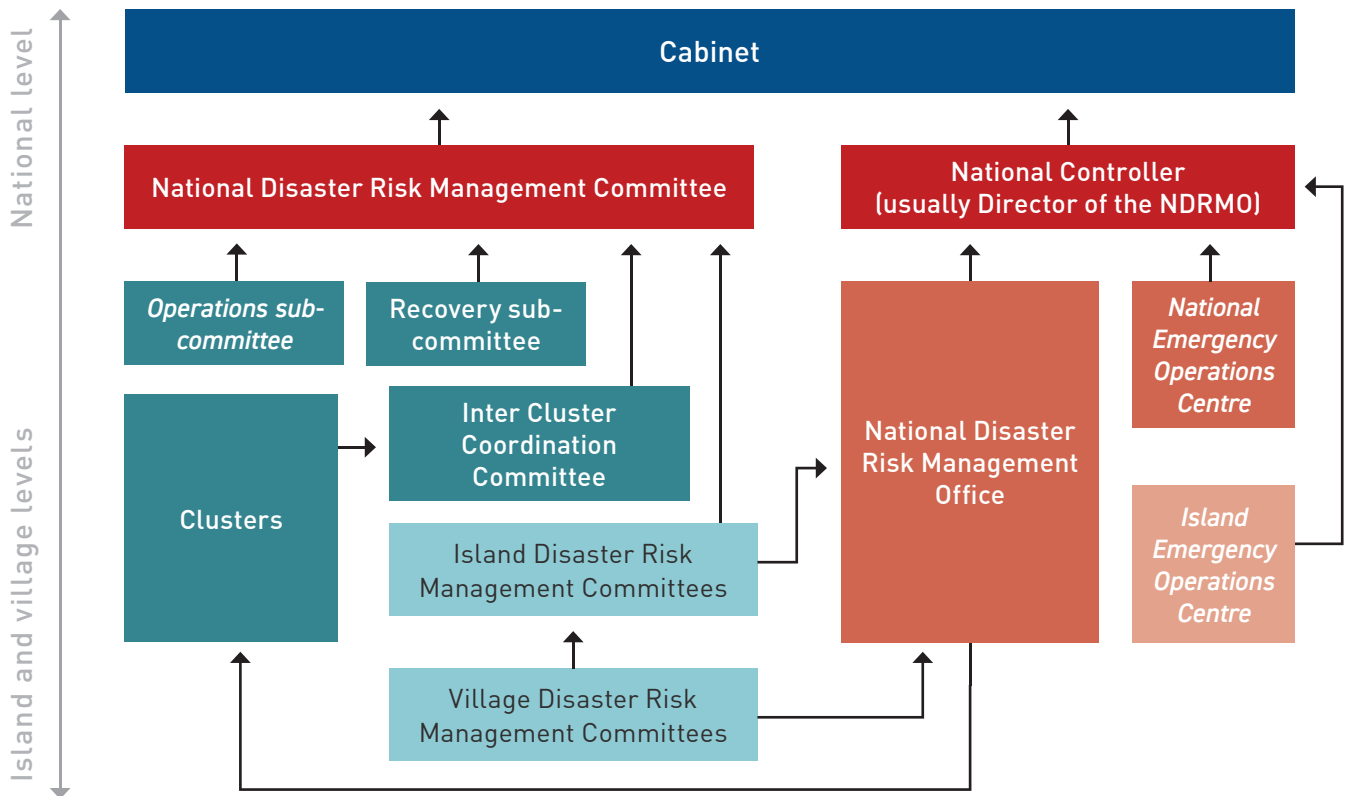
National level

Island and village levels

Cabinet

National Disaster Risk Management Committee

National Controller (usually Director of the NDRMO)

Operations sub-committee

Recovery sub-committee

Clusters

Inter Cluster Coordination Committee

Island Disaster Risk Management Committees

Village Disaster Risk Management Committees

National Disaster Risk Management Office

National Emergency Operations Centre

Island Emergency Operations Centre